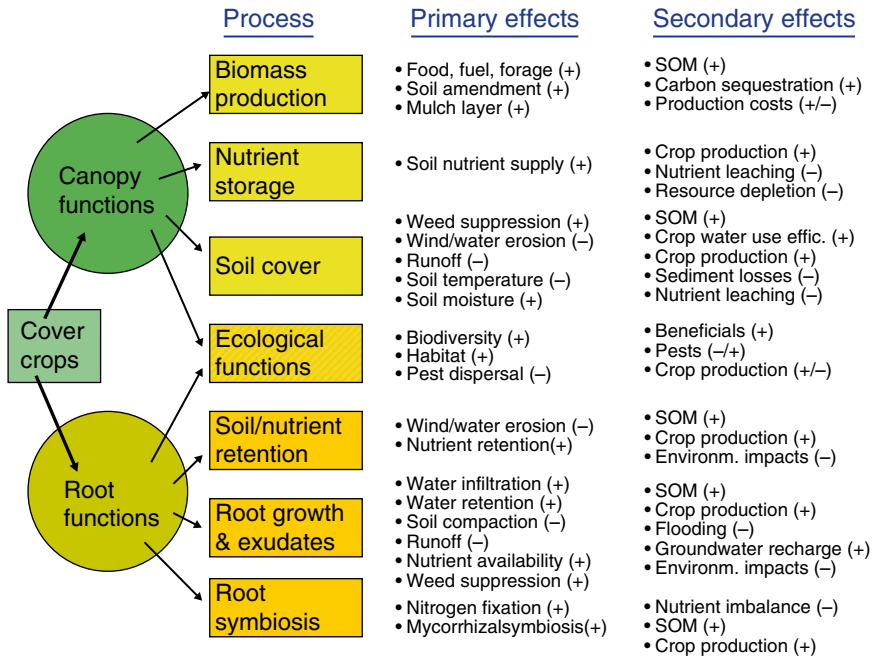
Process

Primary effects

Secondary effects

Cover crops

Canopy functions

Root functions

| Process | Primary effects | Secondary effects |
|---|---|---|
| Biomass production | • Food, fuel, forage (+) • Soil amendment (+) • Mulch layer (+) | • SOM (+) • Carbon sequestration (+) • Production costs (+/–) |
| Nutrient storage | • Soil nutrient supply (+) | • Crop production (+) • Nutrient leaching (–) • Resource depletion (–) |
| Soil cover | • Weed suppression (+) • Wind/water erosion (–) • Runoff (–) • Soil temperature (–) • Soil moisture (+) | • SOM (+) • Crop water use effic. (+) • Crop production (+) • Sediment losses (–) • Nutrient leaching (–) |
| Ecological functions | • Biodiversity (+) • Habitat (+) • Pest dispersal (–) | • Beneficials (+) • Pests (–/+) • Crop production (+/–) |
| Soil/nutrient retention | • Wind/water erosion (–) • Nutrient retention(+) | • SOM (+) • Crop production (+) • Environm. impacts (–) |
| Root growth & exudates | • Water infiltration (+) • Water retention (+) • Soil compaction (–) • Runoff (–) • Nutrient availability (+) • Weed suppression (+) | • SOM (+) • Crop production (+) • Flooding (–) • Groundwater recharge (+) • Environm. impacts (–) |
| Root symbiosis | • Nitrogen fixation (+) • Mycorrhizalsymbiosis(+) | • Nutrient imbalance (–) • SOM (+) • Crop production (+) |